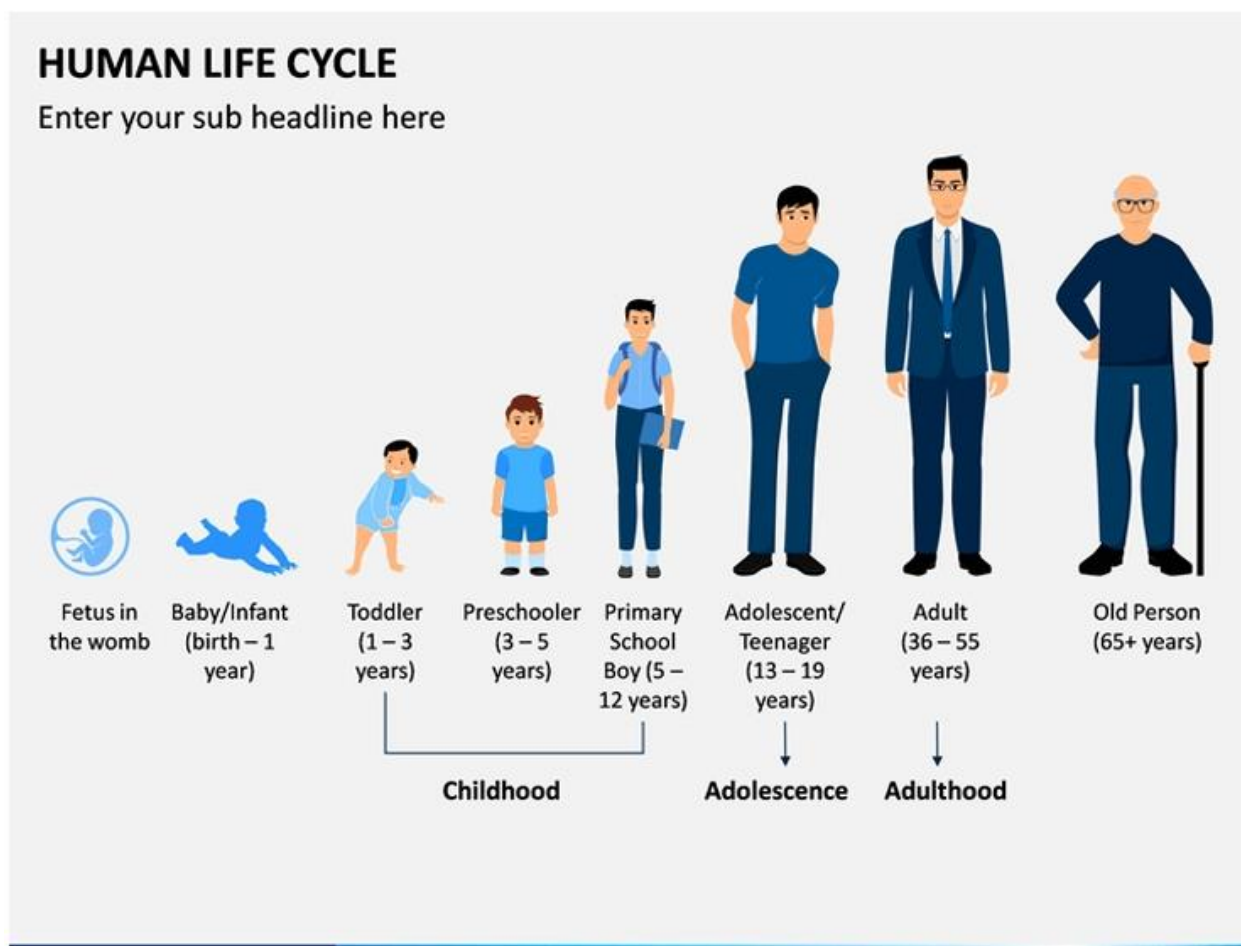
HUMAN LIFE CYCLE

Enter your sub headline here

Fetus in the womb

Baby/Infant (birth – 1 year)

Toddler (1 – 3 years)

Preschooler (3 – 5 years)

Primary School Boy (5 – 12 years)

Adolescent/ Teenager (13 – 19 years)

Adult (36 – 55 years)

Old Person (65+ years)

Childhood

Adolescence

Adulthood